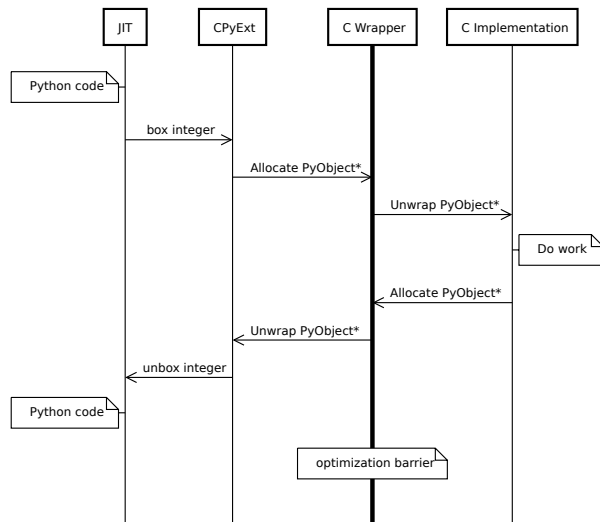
JIT

CPyExt

C Wrapper

C Implementation

Python code

box integer

Allocate PyObject*

Unwrap PyObject*

Do work

Allocate PyObject*

Unwrap PyObject*

unbox integer

Python code

optimization barrier